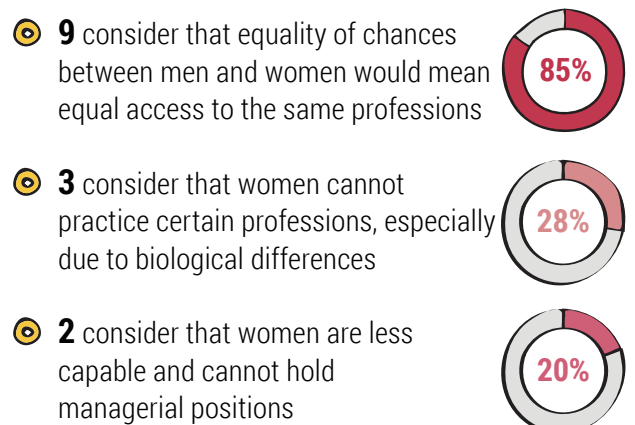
**9** consider that equality of chances between men and women would mean equal access to the same professions

85%

**3** consider that women cannot practice certain professions, especially due to biological differences

28%

**2** consider that women are less capable and cannot hold managerial positions

20%